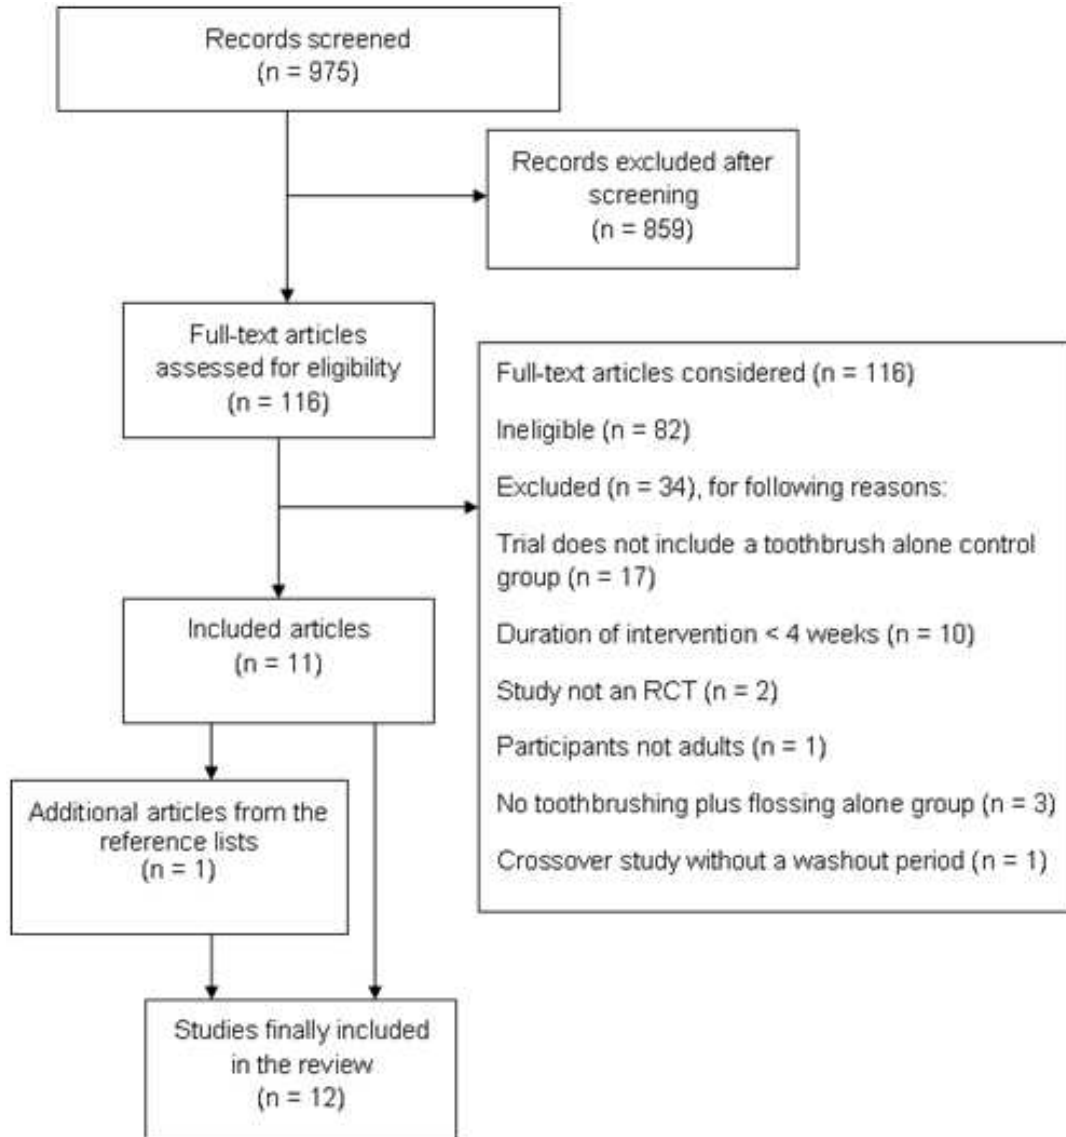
Records screened
(n = 975)

Records excluded after screening
(n = 859)

Full-text articles assessed for eligibility
(n = 116)

Full-text articles considered (n = 116)

Ineligible (n = 82)

Excluded (n = 34), for following reasons:

Trial does not include a toothbrush alone control group (n = 17)

Duration of intervention < 4 weeks (n = 10)

Study not an RCT (n = 2)

Participants not adults (n = 1)

No toothbrushing plus flossing alone group (n = 3)

Crossover study without a washout period (n = 1)

Included articles
(n = 11)

Additional articles from the reference lists
(n = 1)

Studies finally included in the review
(n = 12)